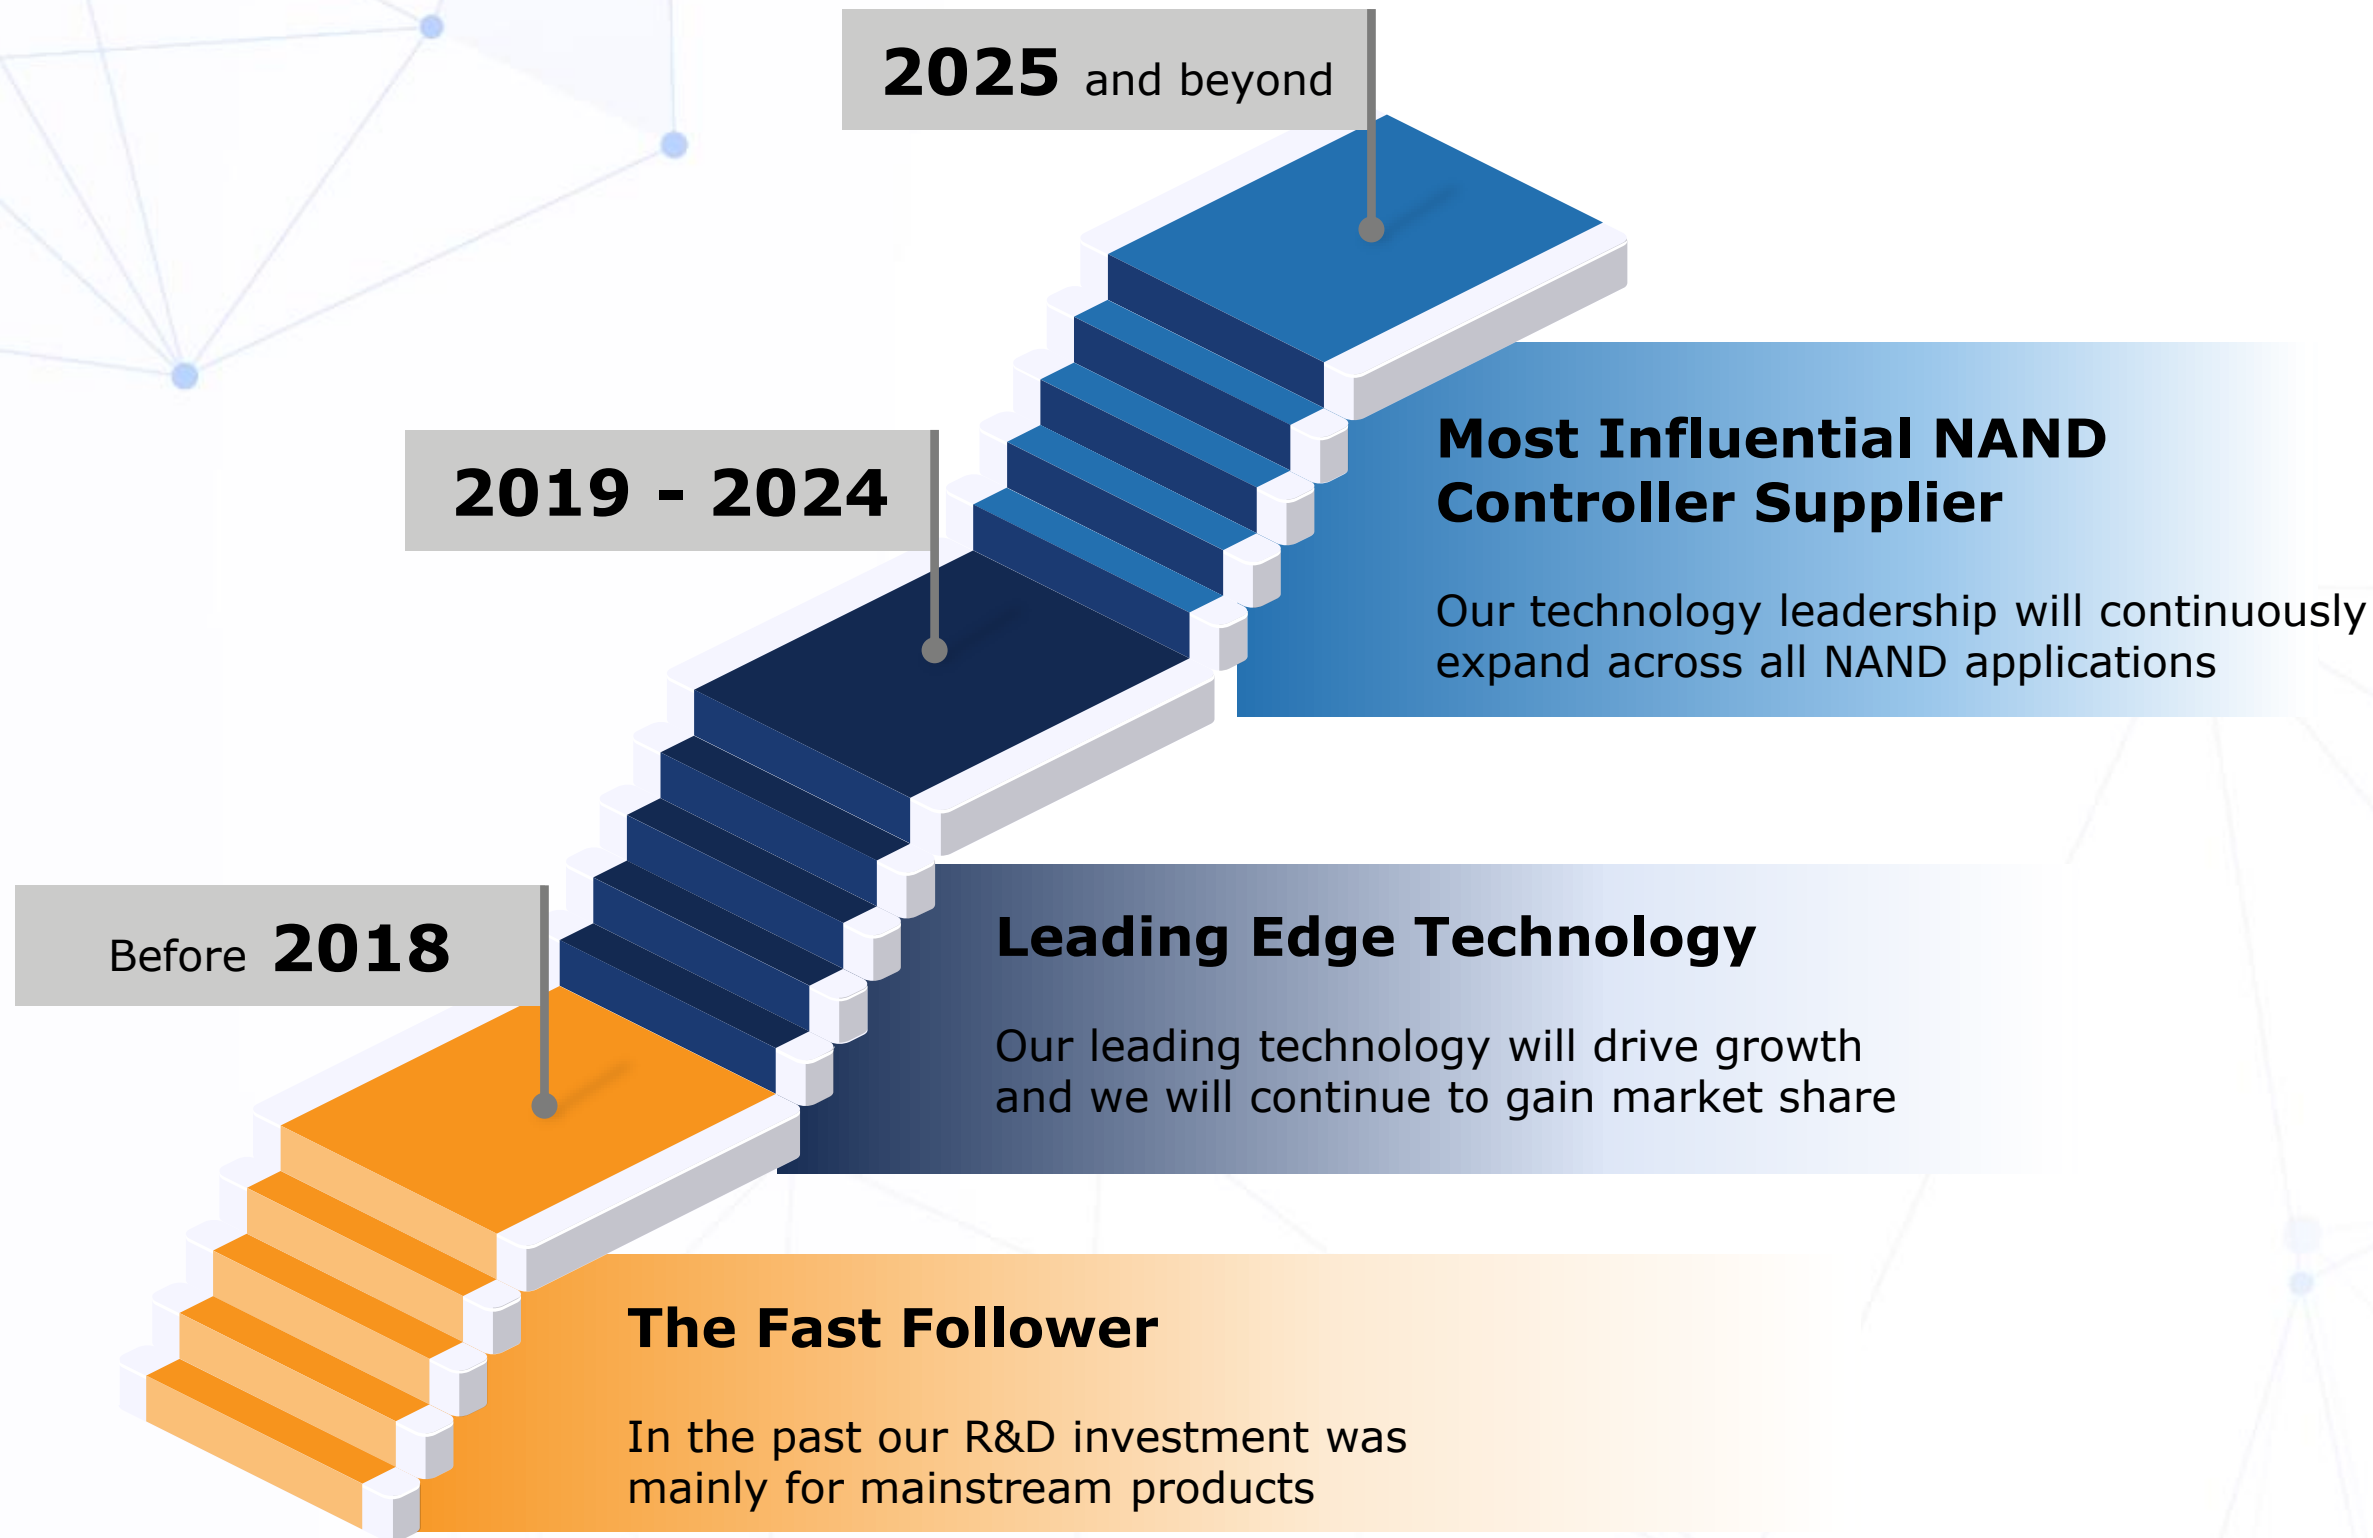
2025 and beyond

Most Influential NAND Controller Supplier

Our technology leadership will continuously expand across all NAND applications

2019 - 2024

Leading Edge Technology

Our leading technology will drive growth and we will continue to gain market share

Before 2018

The Fast Follower

In the past our R&D investment was mainly for mainstream products